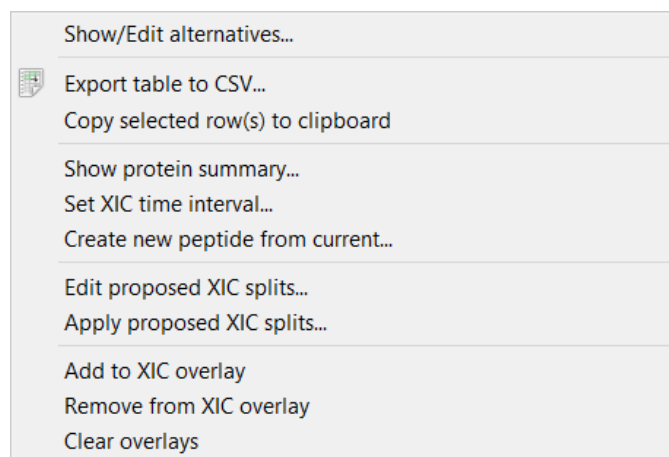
Show/Edit alternatives...

Export table to CSV...
Copy selected row(s) to clipboard

Show protein summary...
Set XIC time interval...
Create new peptide from current...

Edit proposed XIC splits...
Apply proposed XIC splits...

Add to XIC overlay
Remove from XIC overlay
Clear overlays